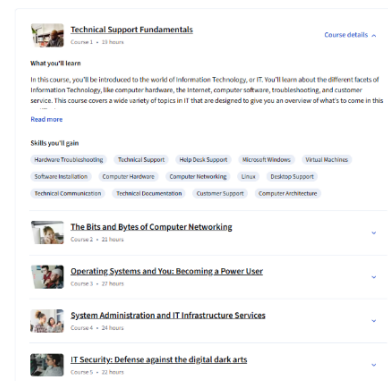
Technical Support Fundamentals
Course 1 • 33 hours

Course details ^

What you'll learn

In this course, you'll be introduced to the world of Information Technology, or IT. You'll learn about the different facets of Information Technology, like computer hardware, the Internet, computer software, troubleshooting, and customer service. This course covers a wide variety of topics in IT that are designed to give you an overview of what's to come in this

Read more

Skills you'll gain

Hardware Troubleshooting
Technical Support
Help Desk Support
Microsoft Windows
Virtual Machines
Software Installation
Computer Hardware
Computer Networking
Linux
Desktop Support
Technical Communication
Technical Documentation
Customer Support
Computer Architecture

The Bits and Bytes of Computer Networking
Course 2 • 33 hours

Operating Systems and You: Becoming a Power User
Course 3 • 27 hours

System Administration and IT Infrastructure Services
Course 4 • 24 hours

IT Security: Defense against the digital dark arts
Course 5 • 22 hours